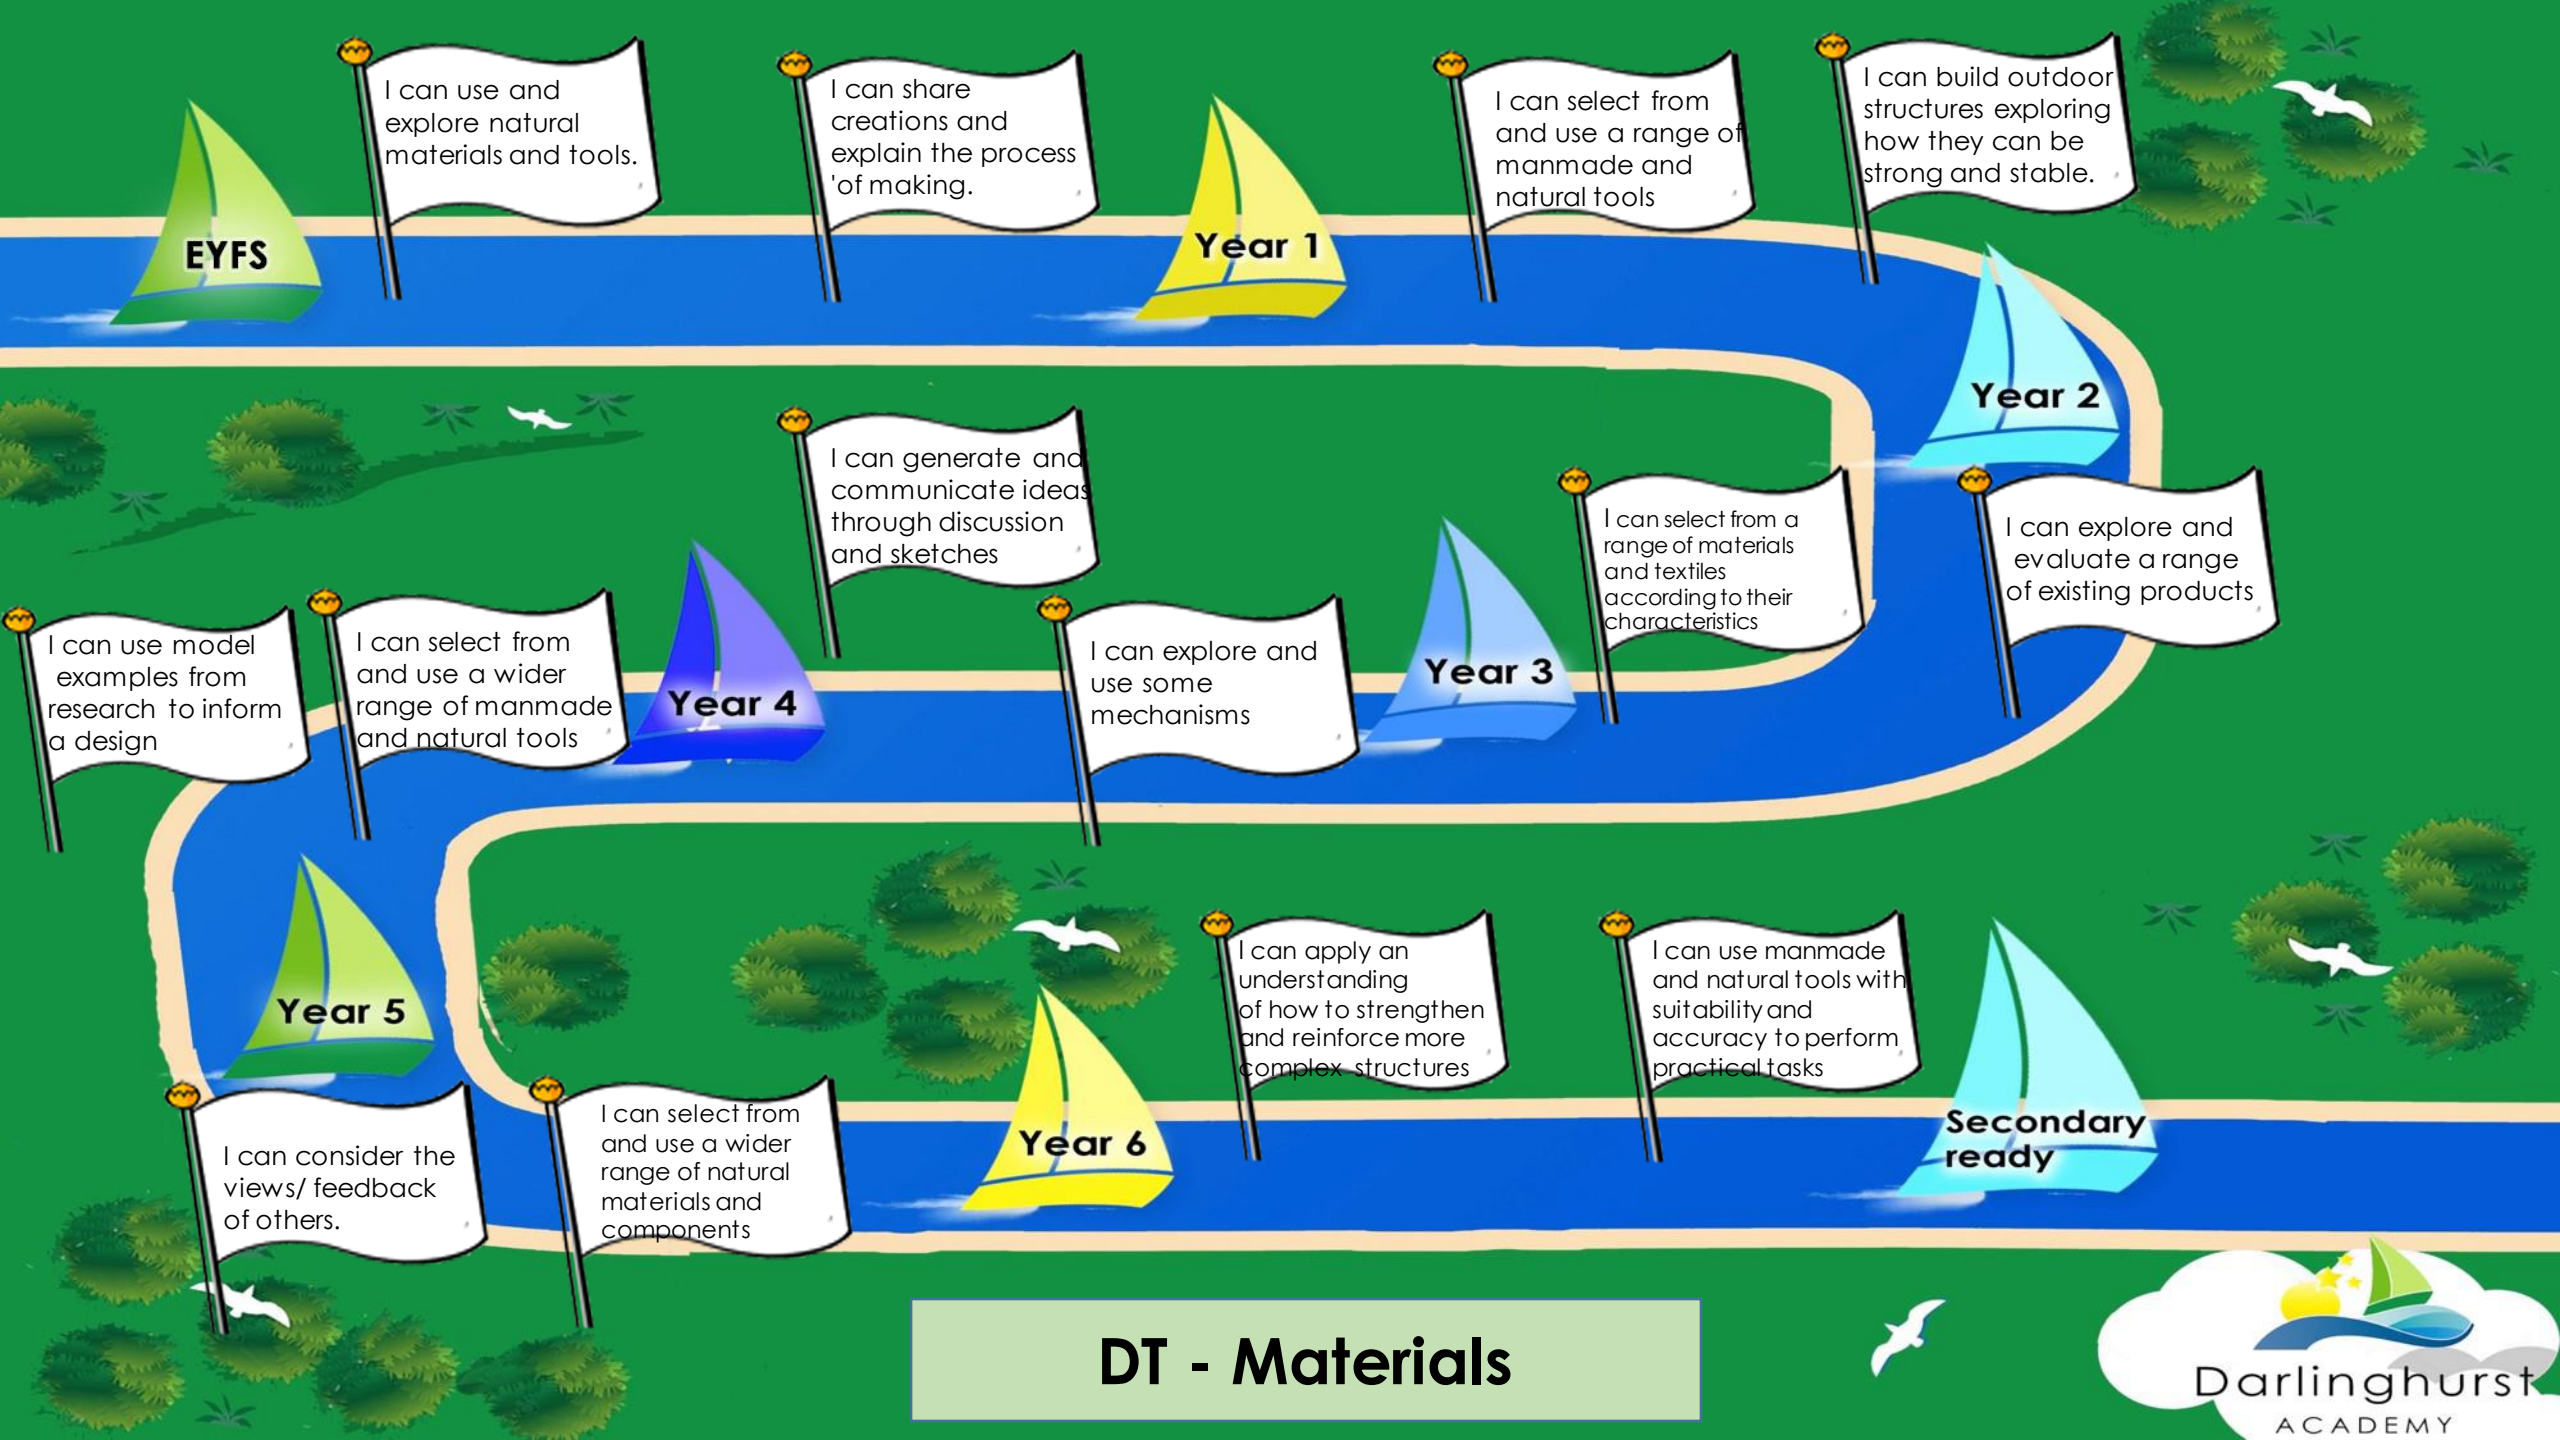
EYFS

I can use and explore natural materials and tools.

I can share creations and explain the process 'of making.

Year 1

I can select from and use a range of manmade and natural tools

I can build outdoor structures exploring how they can be strong and stable.

Year 2

I can explore and evaluate a range of existing products

I can select from a range of materials and textiles according to their characteristics

Year 3

I can explore and use some mechanisms

I can generate and communicate ideas through discussion and sketches

Year 4

I can select from and use a wider range of manmade and natural tools

I can use model examples from research to inform a design

Year 5

I can consider the views/ feedback of others.

I can select from and use a wider range of natural materials and components

Year 6

I can apply an understanding of how to strengthen and reinforce more complex structures

I can use manmade and natural tools with suitability and accuracy to perform practical tasks

Secondary ready

DT - Materials

Darlinghurst ACADEMY